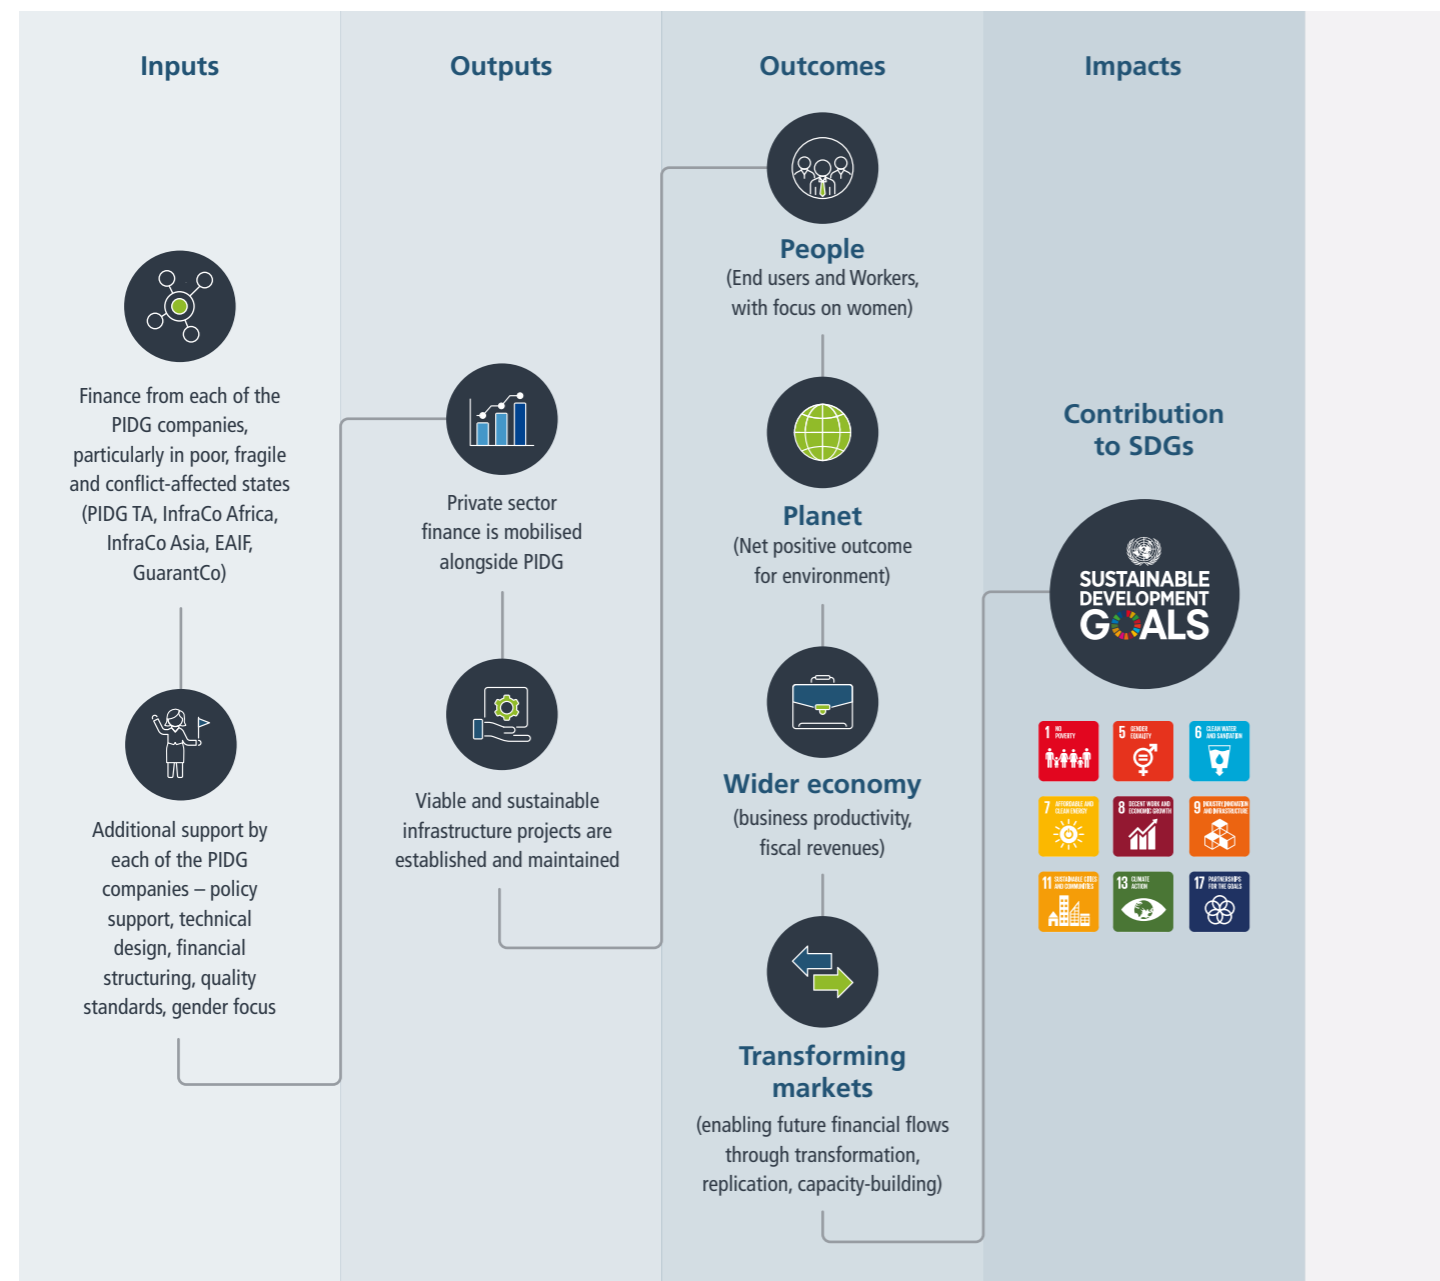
Inputs

Outputs

Outcomes

Impacts

Finance from each of the PIDG companies, particularly in poor, fragile and conflict-affected states (PIDG TA, InfraCo Africa, InfraCo Asia, EAIF, GuarantCo)

Additional support by each of the PIDG companies – policy support, technical design, financial structuring, quality standards, gender focus

Private sector finance is mobilised alongside PIDG

Viable and sustainable infrastructure projects are established and maintained

People
(End users and Workers, with focus on women)

Planet
(Net positive outcome for environment)

Wider economy
(business productivity, fiscal revenues)

Transforming markets
(enabling future financial flows through transformation, replication, capacity-building)

Contribution to SDGs

SUSTAINABLE DEVELOPMENT GOALS

1 NO POVERTY
5 GENDER EQUALITY
6 CLEAN WATER AND SANITATION
7 AFFORDABLE AND CLEAN ENERGY
8 DECENT WORK AND ECONOMIC GROWTH
9 INDUSTRY, INNOVATION AND INFRASTRUCTURE
11 SUSTAINABLE CITIES AND COMMUNITIES
13 CLIMATE ACTION
17 PARTNERSHIPS FOR THE GOALS